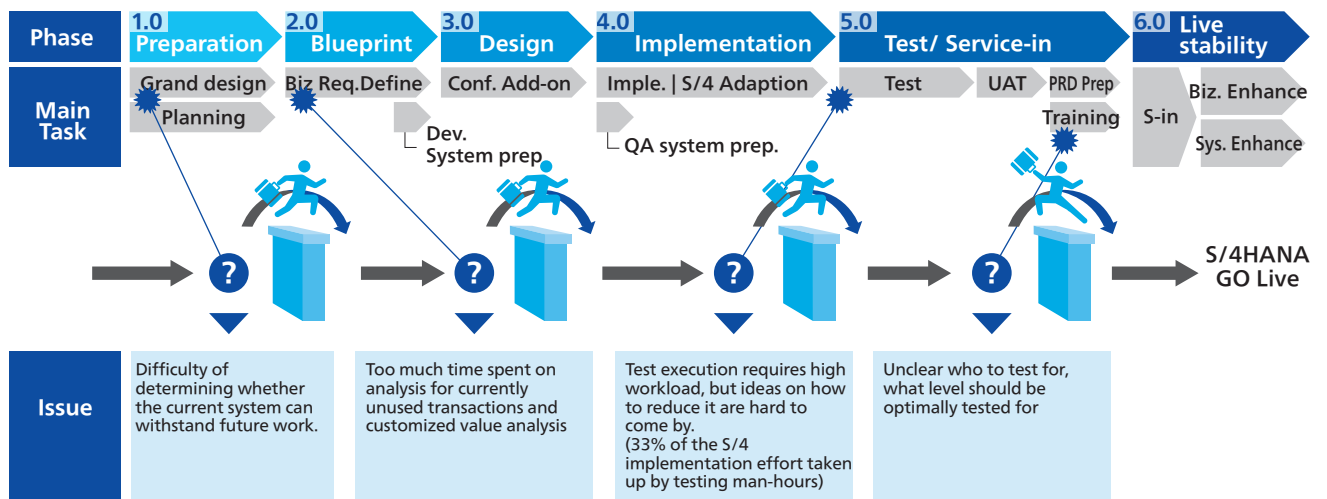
Phase

1.0 Preparation

2.0 Blueprint

3.0 Design

4.0 Implementation

5.0 Test/ Service-in

6.0 Live stability

Main Task

Grand design

Planning

Biz Req.Define

Dev. System prep

Conf. Add-on

Imple. | S/4 Adaption

QA system prep.

Test

UAT

PRD Prep

Training

S-in

Biz. Enhance

Sys. Enhance

?

?

?

?

S/4HANA GO Live

Issue

Difficulty of determining whether the current system can withstand future work.

Too much time spent on analysis for currently unused transactions and customized value analysis

Test execution requires high workload, but ideas on how to reduce it are hard to come by.
(33% of the S/4 implementation effort taken up by testing man-hours)

Unclear who to test for, what level should be optimally tested for